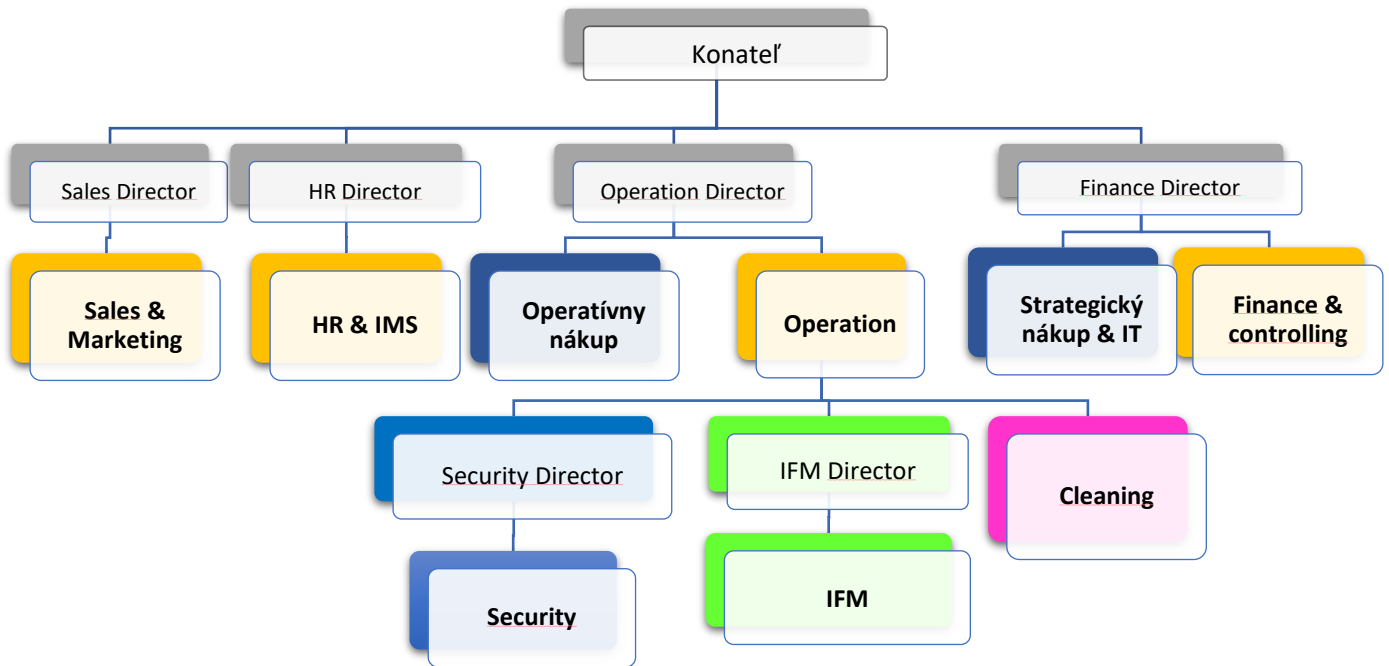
Konateľ

Sales Director

HR Director

Operation Director

Finance Director

Sales & Marketing

HR & IMS

Operatívny nákup

Operation

Strategický nákup & IT

Finance & controlling

Security Director

IFM Director

Cleaning

Security

IFM